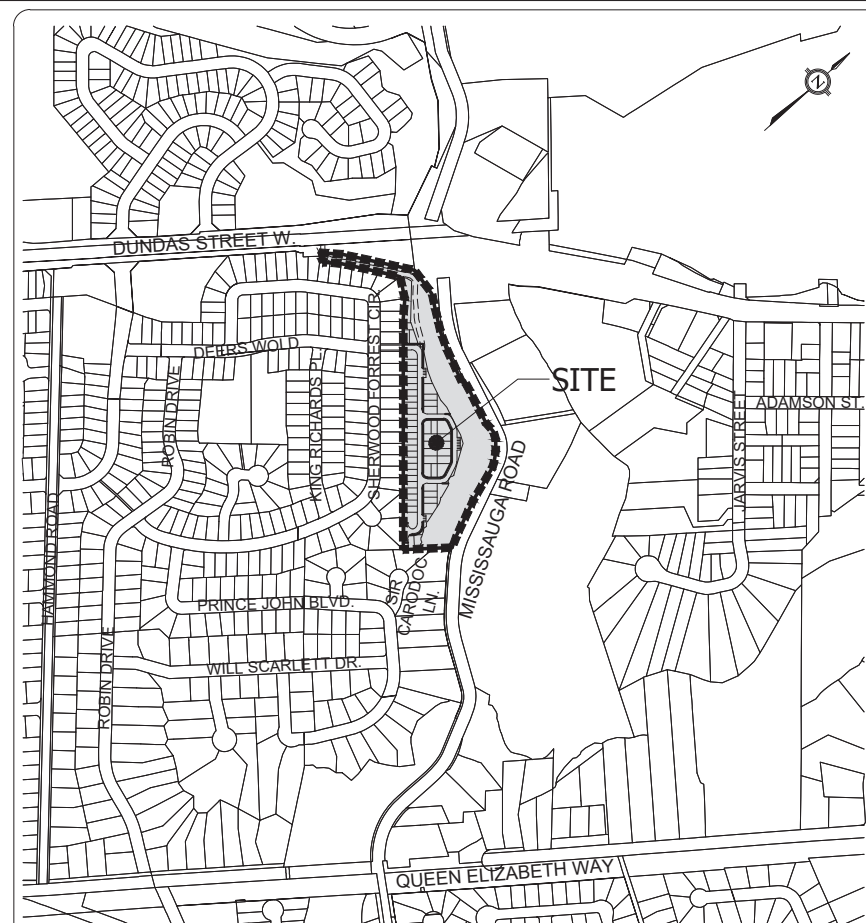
DUNDAS STREET W.
DEERS WOLD
ROBIN DRIVE
KING RICHARDS PL.
SHERWOOD FORREST CIR.
SITE
ADAMSON ST.
JARVIS STREET
MISSISSAUGA ROAD
HAMMOND ROAD
SIR CARDOCK LN.
PRINCE JOHN BLVD.
WILL SCARLETT DR.
ROBIN DRIVE
QUEEN ELIZABETH WAY